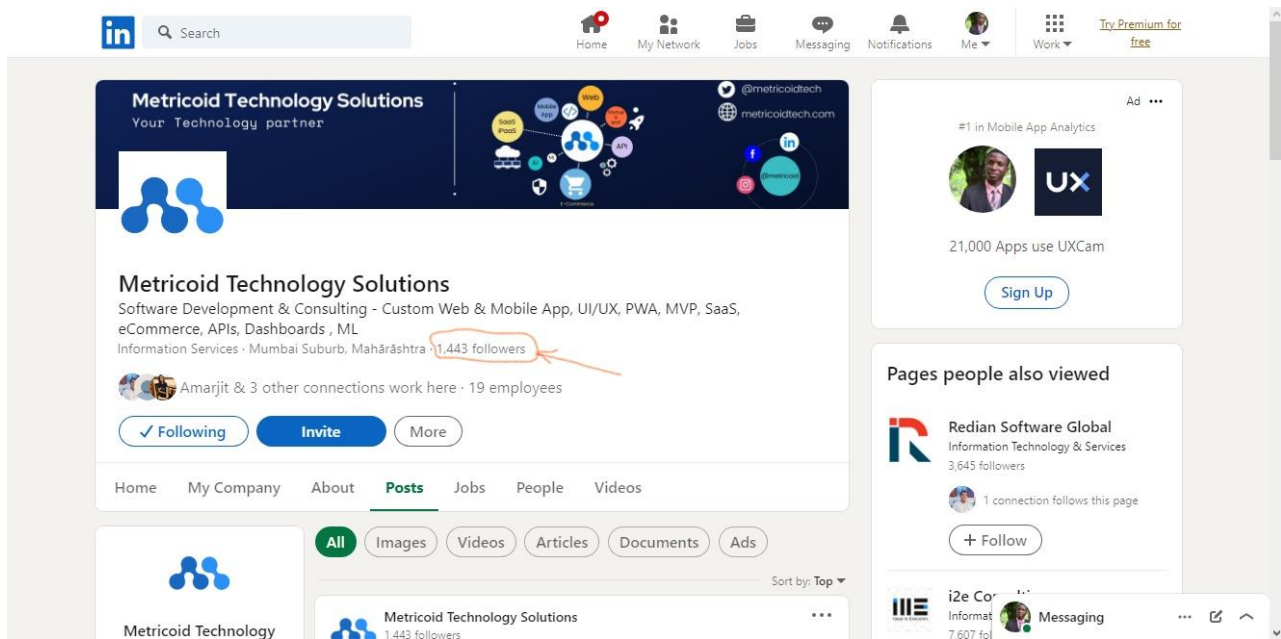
in Search

Home My Network Jobs Messaging Notifications Me Work Try Premium for free

Metricoid Technology Solutions
Your Technology partner

SaaS iPaaS Mobile App Web API E-Commerce

@metricoidtech
metricoidtech.com
@metricoid

Metricoid Technology Solutions
Software Development & Consulting - Custom Web & Mobile App, UI/UX, PWA, MVP, SaaS, eCommerce, APIs, Dashboards , ML
Information Services · Mumbai Suburb, Mahārāshtra · 1,443 followers

Amarjit & 3 other connections work here · 19 employees

✓ Following Invite More

Home My Company About Posts Jobs People Videos

All Images Videos Articles Documents Ads

Sort by: Top

Metricoid Technology Solutions
1,443 followers

Metricoid Technology

Ad ···
#1 in Mobile App Analytics
UX
21,000 Apps use UXCam
Sign Up

Pages people also viewed

Redian Software Global
Information Technology & Services
3,645 followers
1 connection follows this page
+ Follow

i2e Co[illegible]
Informat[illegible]
7,607 fo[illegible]

Messaging